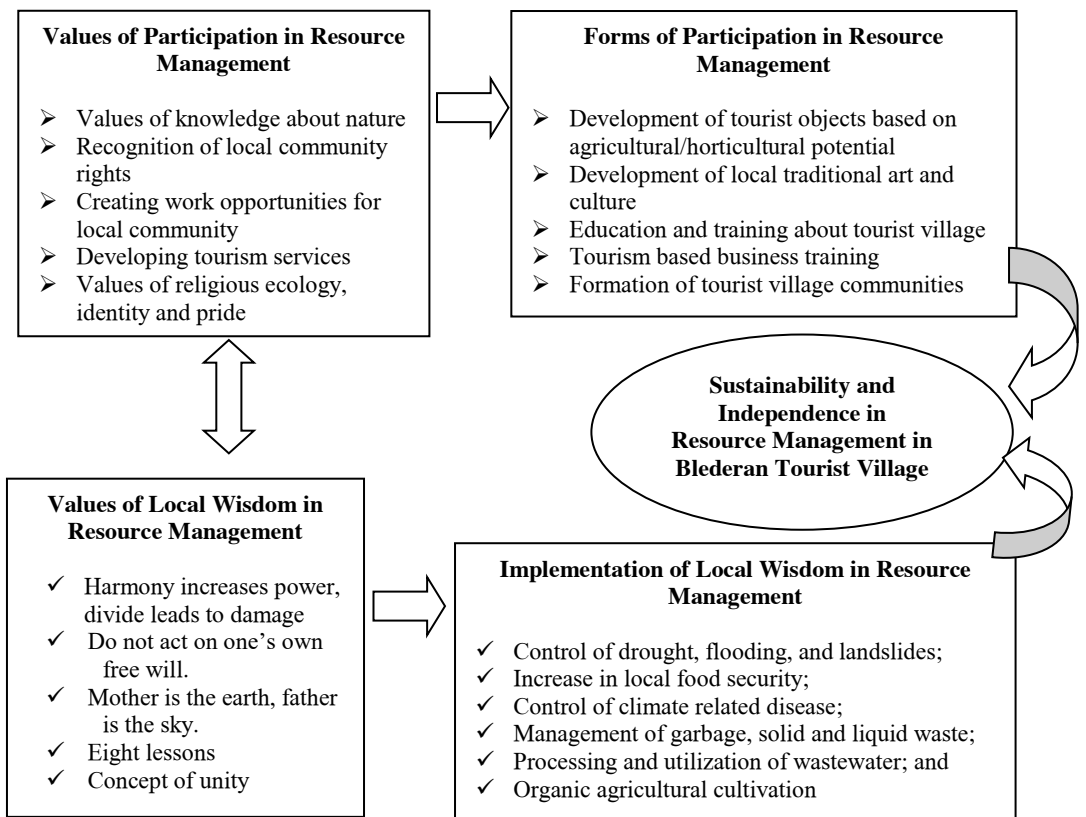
**Values of Participation in Resource Management**

- Values of knowledge about nature
- Recognition of local community rights
- Creating work opportunities for local community
- Developing tourism services
- Values of religious ecology, identity and pride

**Forms of Participation in Resource Management**

- Development of tourist objects based on agricultural/horticultural potential
- Development of local traditional art and culture
- Education and training about tourist village
- Tourism based business training
- Formation of tourist village communities

**Sustainability and Independence in Resource Management in Blederan Tourist Village**

**Values of Local Wisdom in Resource Management**

✓ Harmony increases power, divide leads to damage
✓ Do not act on one's own free will.
✓ Mother is the earth, father is the sky.
✓ Eight lessons
✓ Concept of unity

**Implementation of Local Wisdom in Resource Management**

✓ Control of drought, flooding, and landslides;
✓ Increase in local food security;
✓ Control of climate related disease;
✓ Management of garbage, solid and liquid waste;
✓ Processing and utilization of wastewater; and
✓ Organic agricultural cultivation